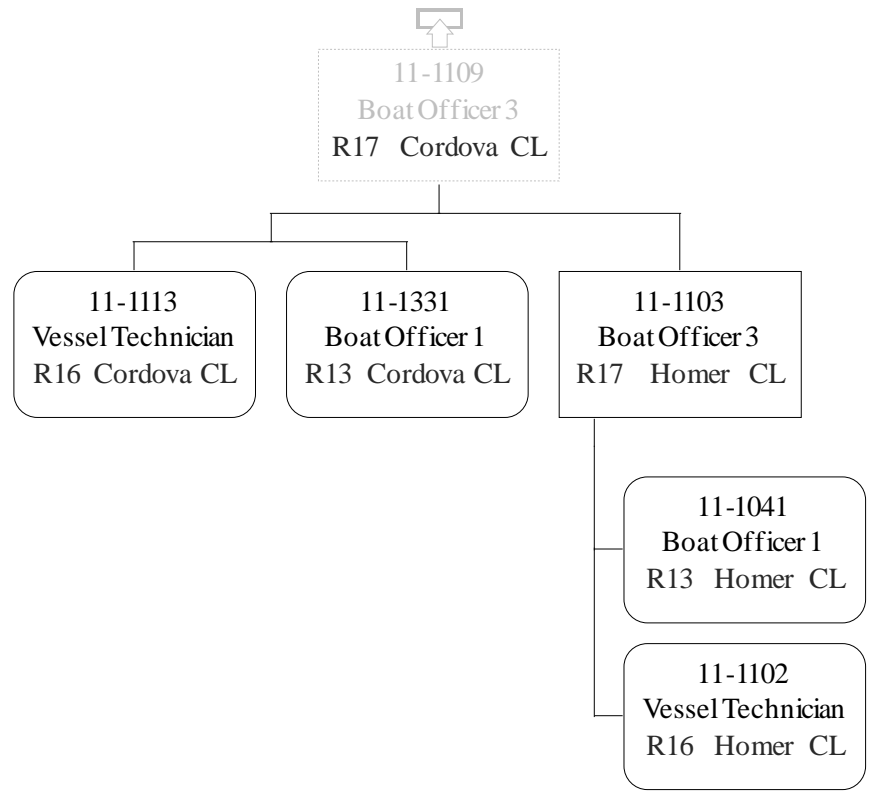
11-1109
Boat Officer 3
R17 Cordova CL

11-1113
Vessel Technician
R16 Cordova CL

11-1331
Boat Officer 1
R13 Cordova CL

11-1103
Boat Officer 3
R17 Homer CL

11-1041
Boat Officer 1
R13 Homer CL

11-1102
Vessel Technician
R16 Homer CL